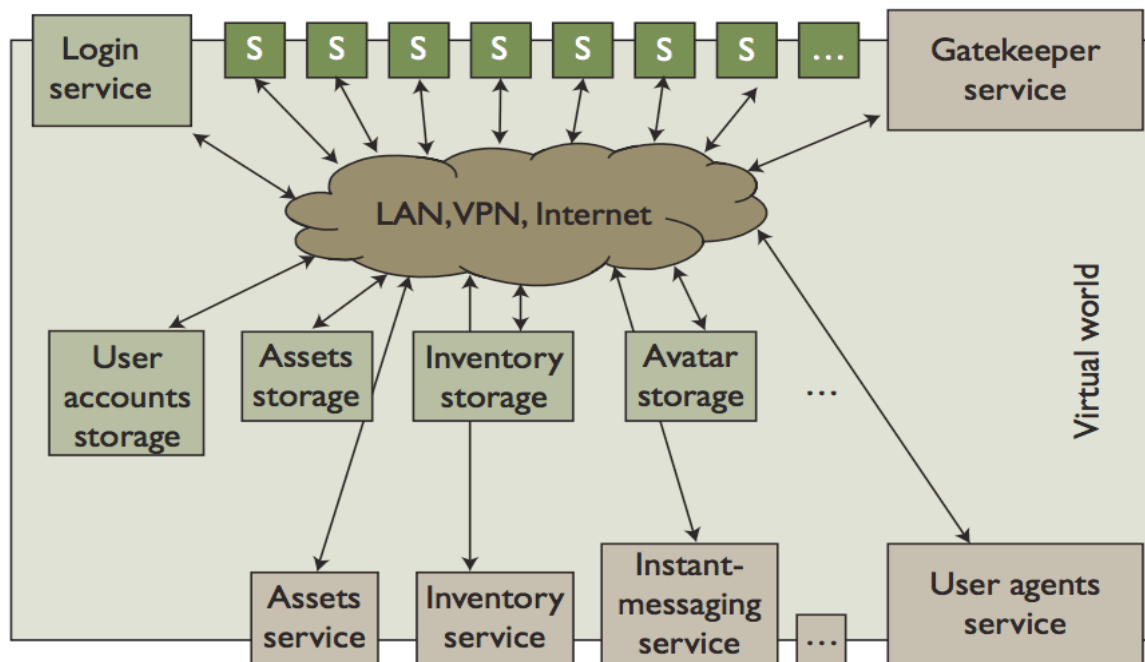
Login service

S S S S S S S …

Gatekeeper service

LAN, VPN, Internet

Virtual world

User accounts storage

Assets storage

Inventory storage

Avatar storage

…

Assets service

Inventory service

Instant-messaging service

…

User agents service